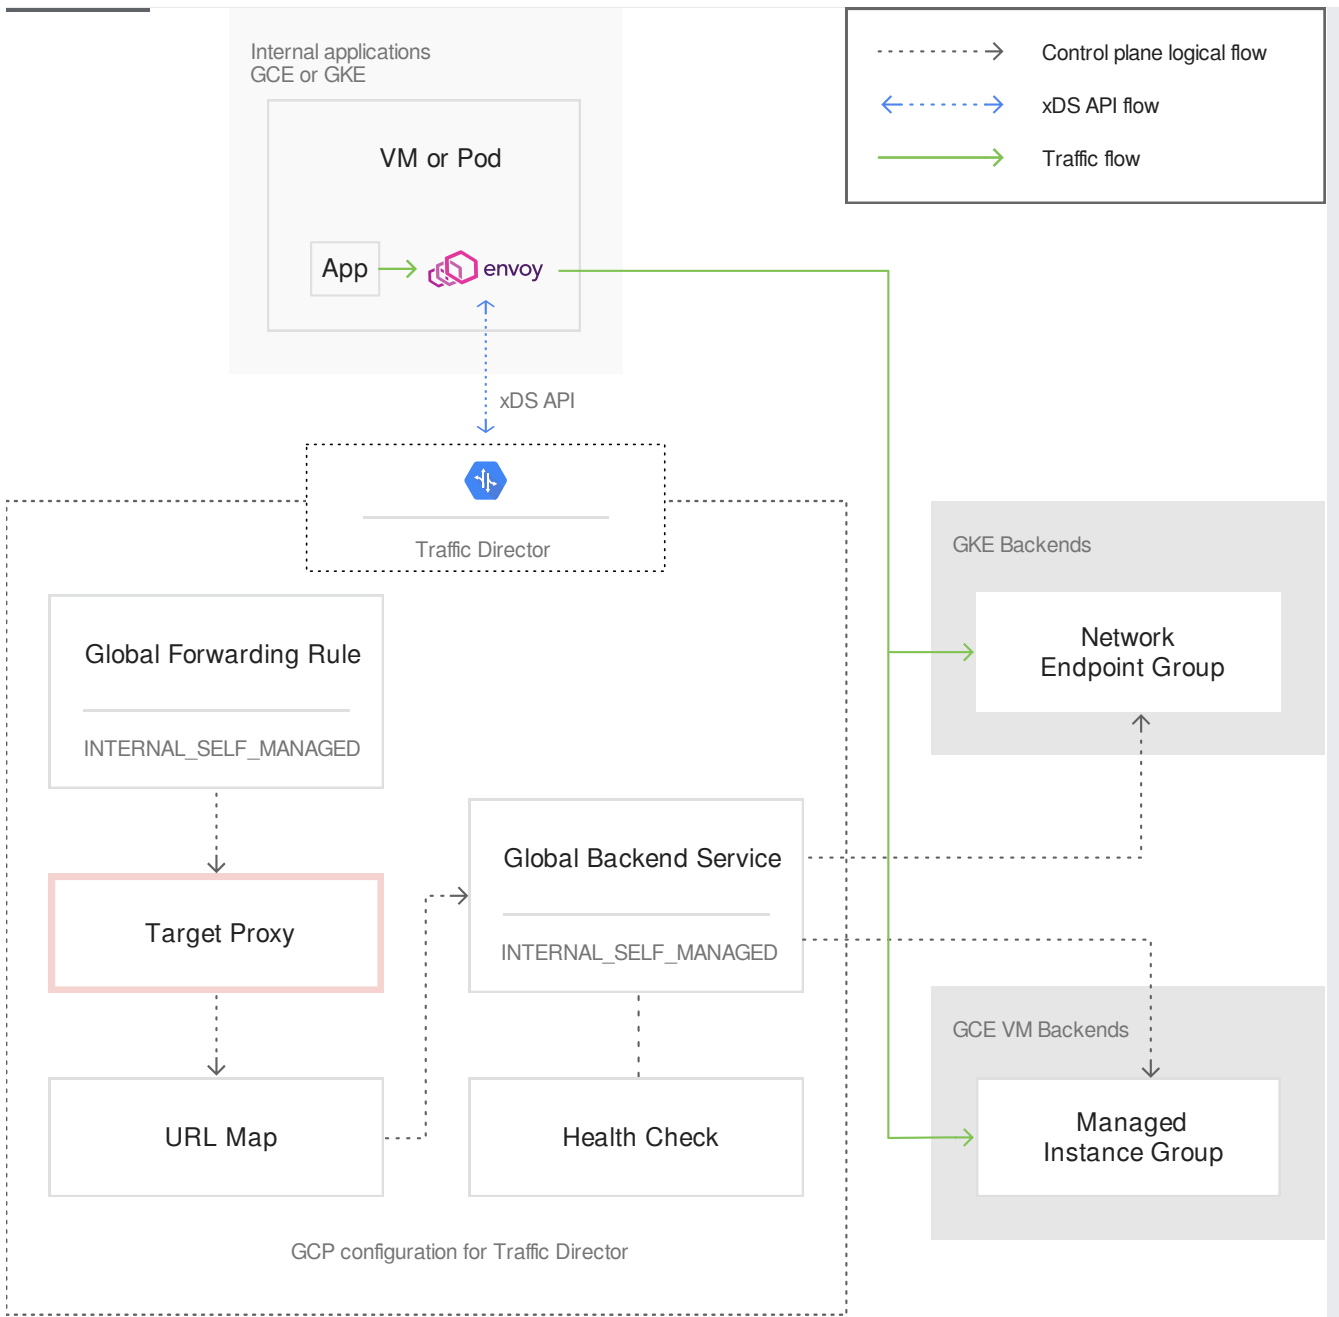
Internal applications
GCE or GKE

VM or Pod

App

envoy

Control plane logical flow

xDS API flow

Traffic flow

xDS API

Traffic Director

GKE Backends

Network Endpoint Group

Global Forwarding Rule

INTERNAL_SELF_MANAGED

Global Backend Service

INTERNAL_SELF_MANAGED

Target Proxy

GCE VM Backends

URL Map

Health Check

Managed Instance Group

GCP configuration for Traffic Director